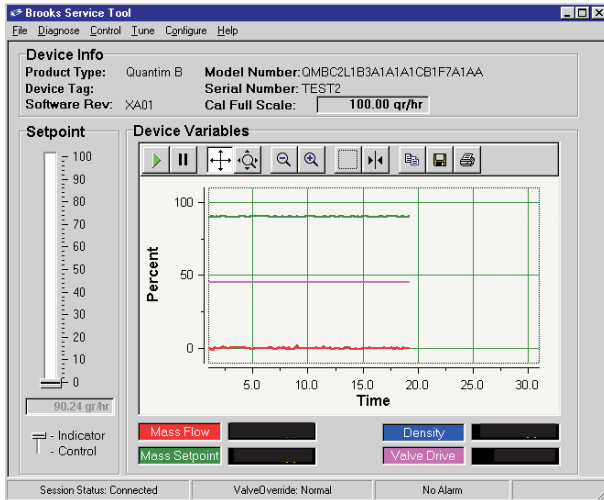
Brooks Service Tool

File Diagnose Control Tune Configure Help

Device Info

Product Type: Quantim B
Device Tag:
Software Rev: XA01

Model Number: QMBC2L1B3A1A1A1CB1F7A1AA
Serial Number: TEST2
Cal Full Scale: 100.00 gr/hr

Setpoint

100
90
80
70
60
50
40
30
20
10
0

90.24 gr/hr

- Indicator
- Control

Device Variables

100
50
0
Percent
5.0 10.0 15.0 20.0 25.0 30.0
Time

Mass Flow
Mass Setpoint
Density
Valve Drive

Session Status: Connected | ValveOverride: Normal | No Alarm